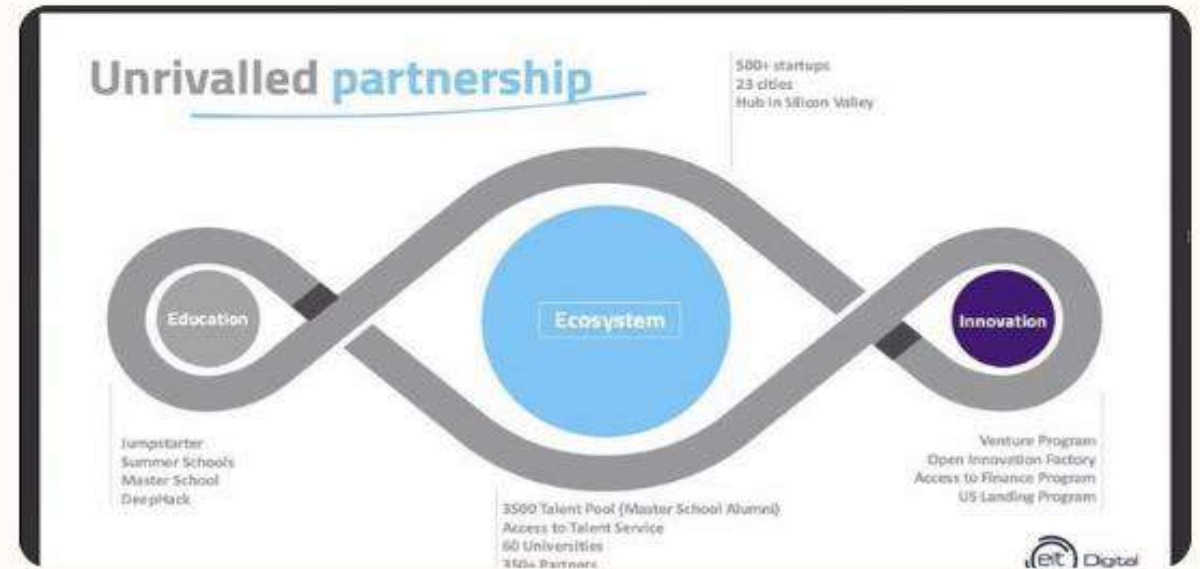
Unrivalled partnership

500+ startups
23 cities
Hub in Silicon Valley

Education

Ecosystem

Innovation

Jumpstarter
Summer Schools
Master School
DeepHack

Venture Program
Open Innovation Factory
Access to Finance Program
US Landing Program

3500 Talent Pool (Master School Alumni)
Access to Talent Service
60 Universities
350+ Partners

eit Digital